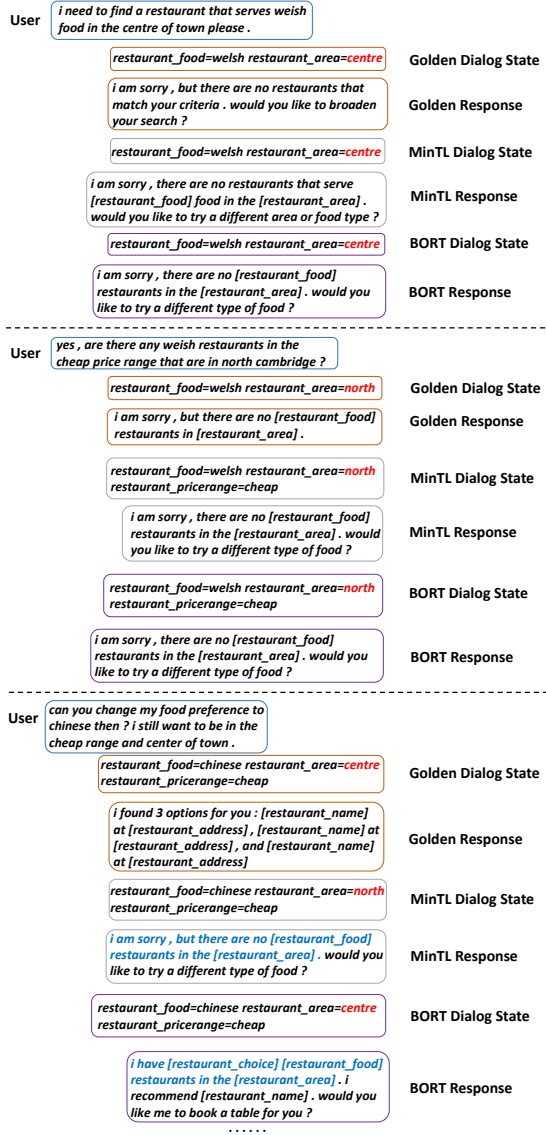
User i need to find a restaurant that serves welsh food in the centre of town please .

restaurant_food=welsh restaurant_area=centre Golden Dialog State

i am sorry , but there are no restaurants that match your criteria . would you like to broaden your search ? Golden Response

restaurant_food=welsh restaurant_area=centre MinTL Dialog State

i am sorry , there are no restaurants that serve [restaurant_food] food in the [restaurant_area] . would you like to try a different area or food type ? MinTL Response

restaurant_food=welsh restaurant_area=centre BORT Dialog State

i am sorry , there are no [restaurant_food] restaurants in the [restaurant_area] . would you like to try a different type of food ? BORT Response

User yes , are there any welsh restaurants in the cheap price range that are in north cambridge ?

restaurant_food=welsh restaurant_area=north Golden Dialog State

i am sorry , but there are no [restaurant_food] restaurants in [restaurant_area] . Golden Response

restaurant_food=welsh restaurant_area=north restaurant_pricerange=cheap MinTL Dialog State

i am sorry , there are no [restaurant_food] restaurants in the [restaurant_area] . would you like to try a different type of food ? MinTL Response

restaurant_food=welsh restaurant_area=north restaurant_pricerange=cheap BORT Dialog State

i am sorry , there are no [restaurant_food] restaurants in the [restaurant_area] . would you like to try a different type of food ? BORT Response

User can you change my food preference to chinese then ? i still want to be in the cheap range and center of town .

restaurant_food=chinese restaurant_area=centre restaurant_pricerange=cheap Golden Dialog State

i found 3 options for you : [restaurant_name] at [restaurant_address] , [restaurant_name] at [restaurant_address] , and [restaurant_name] at [restaurant_address] Golden Response

restaurant_food=chinese restaurant_area=north restaurant_pricerange=cheap MinTL Dialog State

i am sorry , but there are no [restaurant_food] restaurants in the [restaurant_area] . would you like to try a different type of food ? MinTL Response

restaurant_food=chinese restaurant_area=centre restaurant_pricerange=cheap BORT Dialog State

i have [restaurant_choice] [restaurant_food] restaurants in the [restaurant_area] . i recommend [restaurant_name] . would you like me to book a table for you ? BORT Response

......